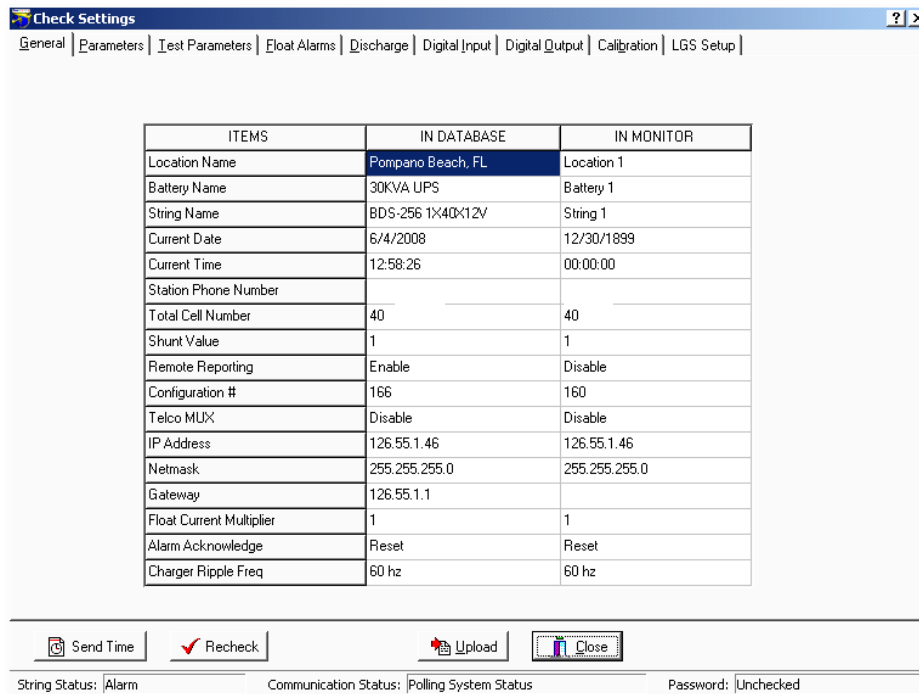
Check Settings

?

General | Parameters | Test Parameters | Float Alarms | Discharge | Digital Input | Digital Output | Calibration | LGS Setup

| ITEMS | IN DATABASE | IN MONITOR |
|---|---|---|
| Location Name | Pompano Beach, FL | Location 1 |
| Battery Name | 30KVA UPS | Battery 1 |
| String Name | BDS-256 1X40X12V | String 1 |
| Current Date | 6/4/2008 | 12/30/1899 |
| Current Time | 12:58:26 | 00:00:00 |
| Station Phone Number | | |
| Total Cell Number | 40 | 40 |
| Shunt Value | 1 | 1 |
| Remote Reporting | Enable | Disable |
| Configuration # | 166 | 160 |
| Telco MUX | Disable | Disable |
| IP Address | 126.55.1.46 | 126.55.1.46 |
| Netmask | 255.255.255.0 | 255.255.255.0 |
| Gateway | 126.55.1.1 | |
| Float Current Multiplier | 1 | 1 |
| Alarm Acknowledge | Reset | Reset |
| Charger Ripple Freq | 60 hz | 60 hz |

Send Time | Recheck | Upload | Close

String Status: Alarm | Communication Status: Polling System Status | Password: Unchecked